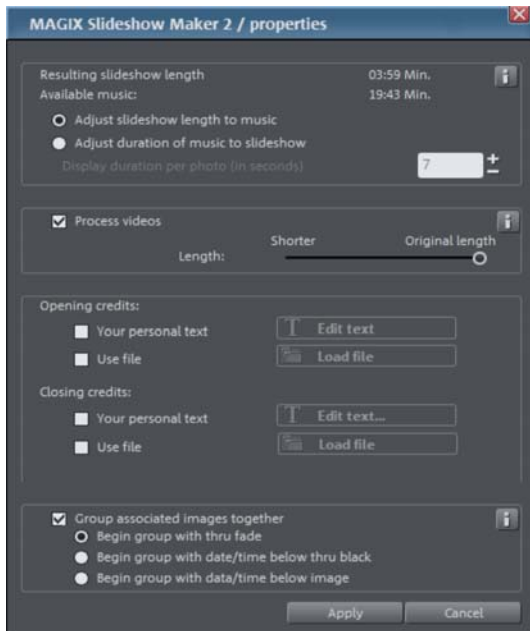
MAGIX Slideshow Maker 2 / properties

Resulting slideshow length 03:59 Min.
Available music: 19:43 Min.
Adjust slideshow length to music
Adjust duration of music to slideshow
Display duration per photo (in seconds) 7

Process videos
Shorter Original length
Length:

Opening credits:
Your personal text
Edit text
Use file
Load file

Closing credits:
Your personal text
Edit text...
Use file
Load file

Group associated images together
Begin group with thru fade
Begin group with date/time below thru black
Begin group with data/time below image

Apply
Cancel